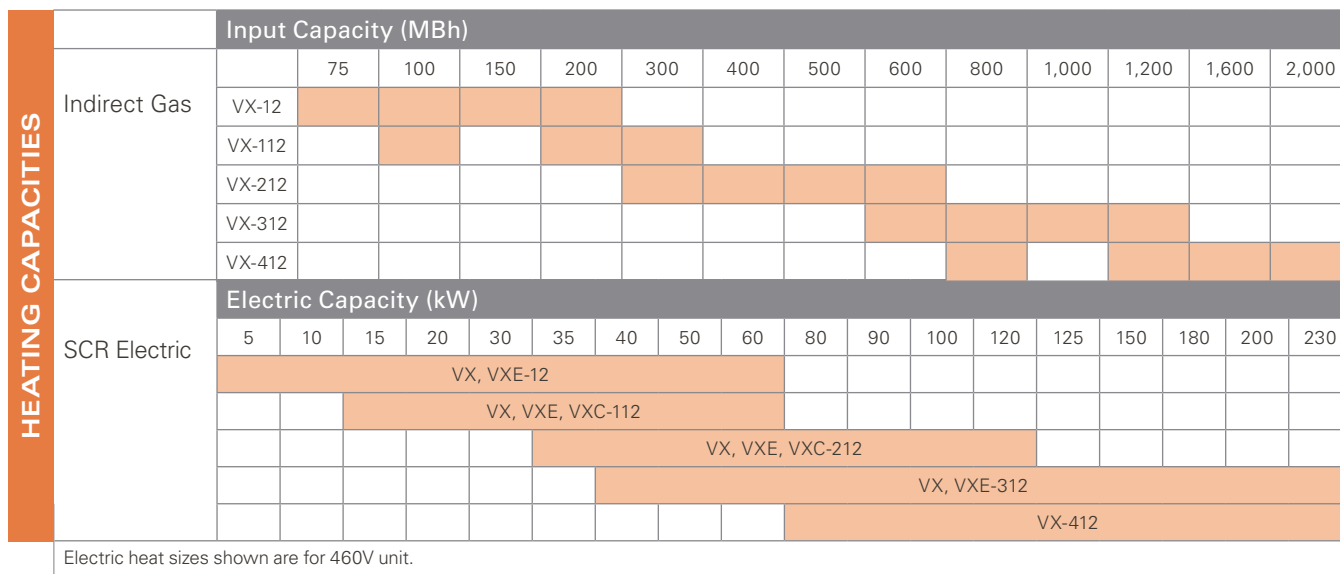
HEATING CAPACITIES

Indirect Gas

Input Capacity (MBh)

| | 75 | 100 | 150 | 200 | 300 | 400 | 500 | 600 | 800 | 1,000 | 1,200 | 1,600 | 2,000 |
|---|---|---|---|---|---|---|---|---|---|---|---|---|---|
| VX-12 | | | | | | | | | | | | | |
| VX-112 | | | | | | | | | | | | | |
| VX-212 | | | | | | | | | | | | | |
| VX-312 | | | | | | | | | | | | | |
| VX-412 | | | | | | | | | | | | | |

SCR Electric

Electric Capacity (kW)

| 5 | 10 | 15 | 20 | 30 | 35 | 40 | 50 | 60 | 80 | 90 | 100 | 120 | 125 | 150 | 180 | 200 | 230 |
|---|---|---|---|---|---|---|---|---|---|---|---|---|---|---|---|---|---|

VX, VXE-12

VX, VXE, VXC-112

VX, VXE, VXC-212

VX, VXE-312

VX-412

Electric heat sizes shown are for 460V unit.